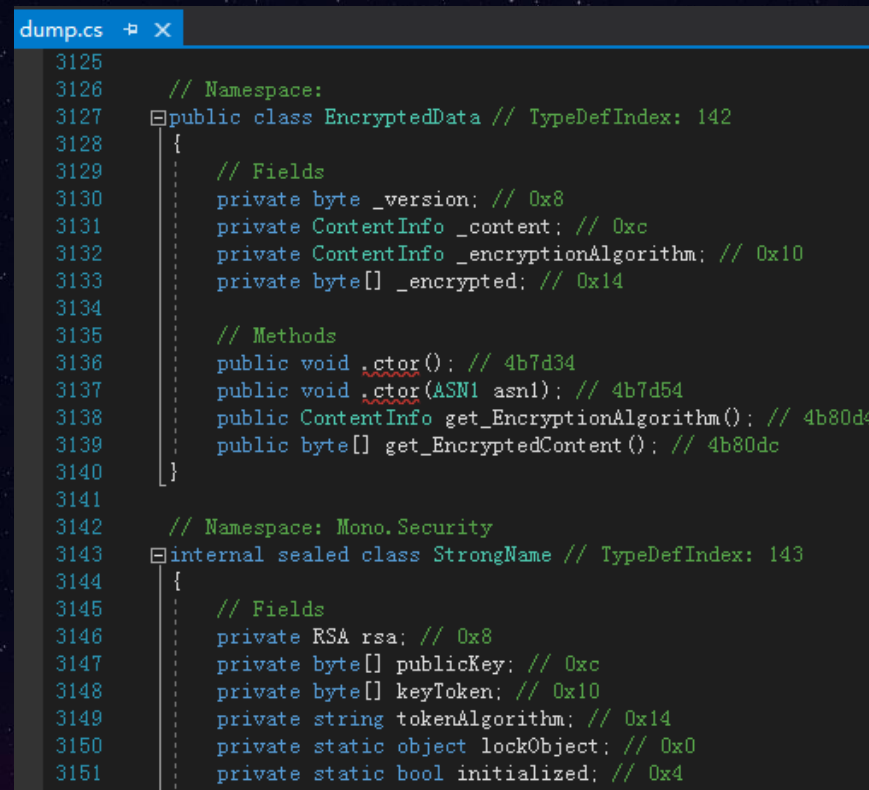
dump.cs ⊣ ✕

3125
3126 // Namespace:
3127 public class EncryptedData // TypeDefIndex: 142
3128 {
3129 // Fields
3130 private byte _version; // 0x8
3131 private ContentInfo _content; // 0xc
3132 private ContentInfo _encryptionAlgorithm; // 0x10
3133 private byte[] _encrypted; // 0x14
3134
3135 // Methods
3136 public void .ctor(); // 4b7d34
3137 public void .ctor(ASN1 asn1); // 4b7d54
3138 public ContentInfo get_EncryptionAlgorithm(); // 4b80d4
3139 public byte[] get_EncryptedContent(); // 4b80dc
3140 }
3141
3142 // Namespace: Mono.Security
3143 internal sealed class StrongName // TypeDefIndex: 143
3144 {
3145 // Fields
3146 private RSA rsa; // 0x8
3147 private byte[] publicKey; // 0xc
3148 private byte[] keyToken; // 0x10
3149 private string tokenAlgorithm; // 0x14
3150 private static object lockObject; // 0x0
3151 private static bool initialized; // 0x4